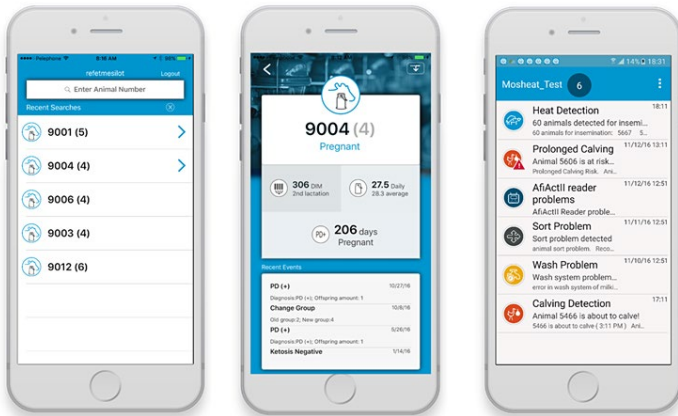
Pelephone 8:16 AM 96%
refetmesilot
Logout
Enter Animal Number
Recent Searches
9001 (5)
9004 (4)
9006 (4)
9003 (4)
9012 (6)

9004 (4)
Pregnant
306 DIM
2nd lactation
27.5 Daily
28.3 average
206 days
Pregnant
Recent Events
PD (+)
10/27/16
Diagnosis PD (+); Offspring amount: 1
Change Group
10/8/16
Old group 2; New group 4
PD (+)
5/26/16
Diagnosis PD (+); Offspring amount: 1
Ketosis Negative
1/14/16

14% 18:31
Mosheat_Test 6
Heat Detection
18:11
60 animals detected for insemi...
60 animals for insemination: 5667 5...
Prolonged Calving
11/12/16 13:11
Animal 5606 is at risk...
Prolonged Calving Risk. Animal 5...
AfiActII reader problems
11/12/16 12:51
AfiActII Reader problem...
Sort Problem
11/12/16 12:51
Sort problem detected
animal sort problem Reco...
Wash Problem
11/10/16 12:51
Wash system problem...
error in wash system of milki...
Calving Detection
17:11
Animal 5466 is about to calve!
5466 is about to calve (3:11 PM) Ani...